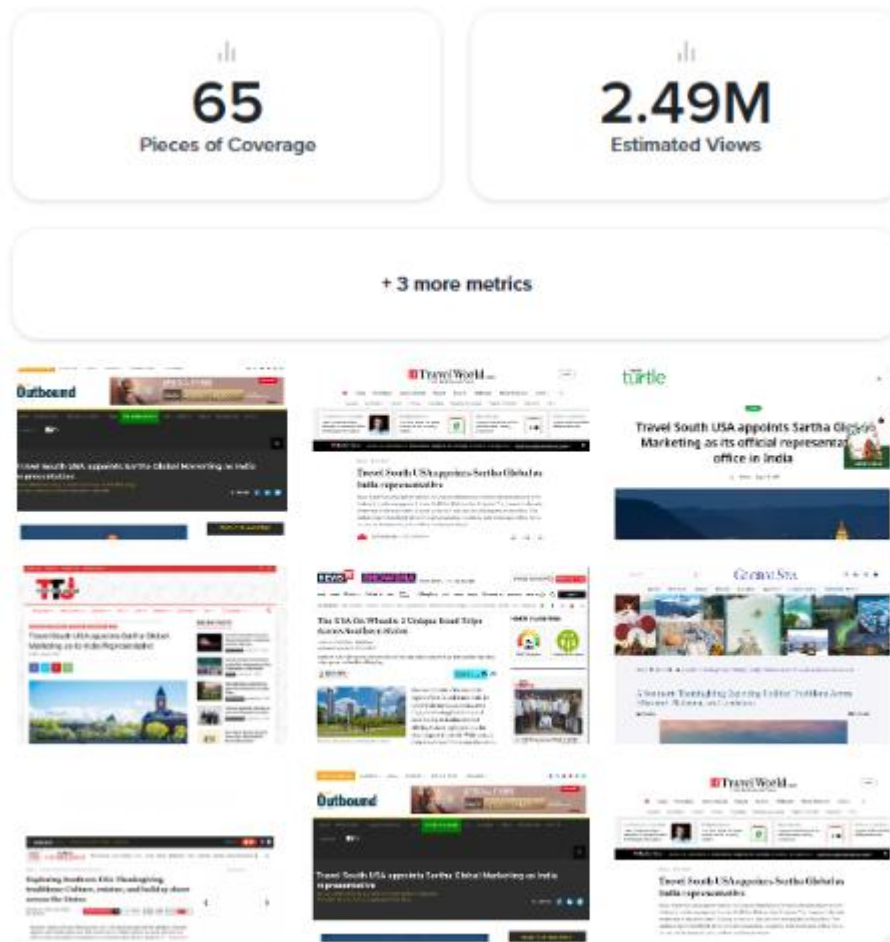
65
Pieces of Coverage

2.49M
Estimated Views

+ 3 more metrics

Outbound

Travel South USA appoints Sartha Global Marketing as India representative

TravelWorld

Travel South USA appoints Sartha Global as India representative

turtle

Travel South USA appoints Sartha Global Marketing as its official representative office in India

TTJ

Travel South USA appoints Sartha Global Marketing as its India Representative

The USA On Wheels: 3 Unique Road Trips Across Southern States

Global Sta

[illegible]

Exploring Southern USA: Thanksgiving, Traditions, Culture, cuisine, and holiday cheer across the States

Outbound

Travel South USA appoints Sartha Global Marketing as India representative

TravelWorld

Travel South USA appoints Sartha Global as India representative